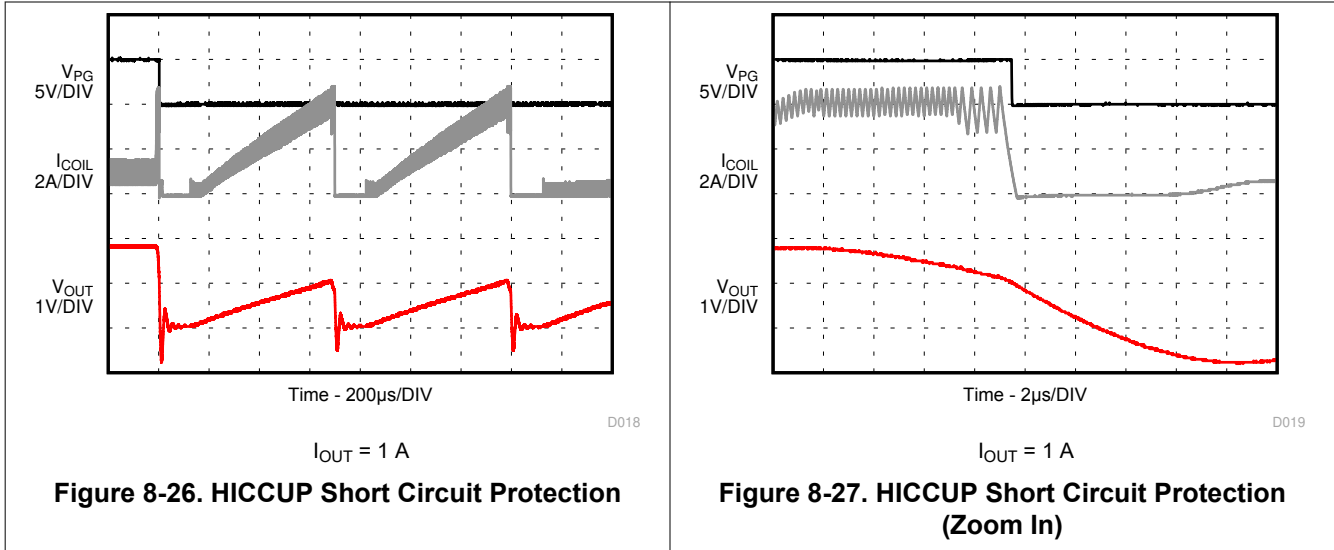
$V_{PG}$
5V/DIV

$I_{COIL}$
2A/DIV

$V_{OUT}$
1V/DIV

Time - 200µs/DIV

D018

$I_{OUT}$ = 1 A

**Figure 8-26. HICCUP Short Circuit Protection**

$V_{PG}$
5V/DIV

$I_{COIL}$
2A/DIV

$V_{OUT}$
1V/DIV

Time - 2µs/DIV

D019

$I_{OUT}$ = 1 A

**Figure 8-27. HICCUP Short Circuit Protection (Zoom In)**